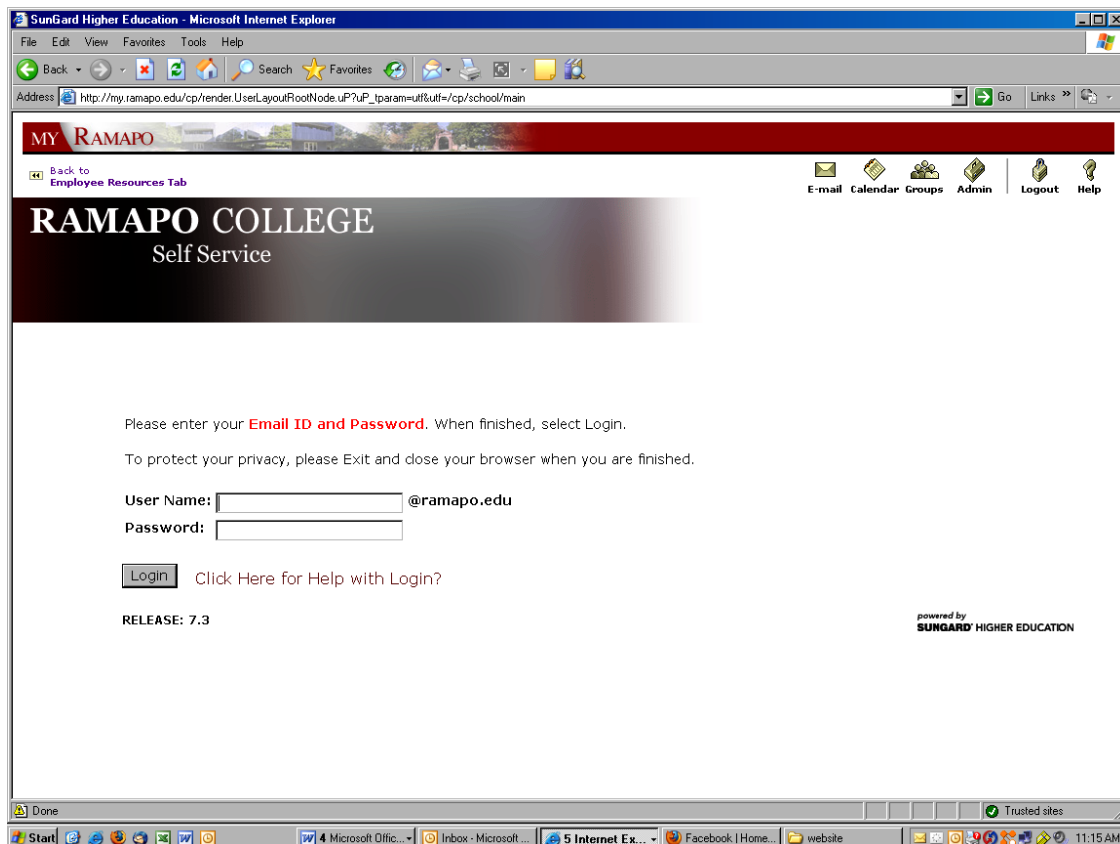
SunGard Higher Education - Microsoft Internet Explorer

File Edit View Favorites Tools Help

Back Search Favorites

Address http://my.ramapo.edu/cp/render.UserLayoutRootNode.uP?uP_tparam=utf&utf=/cp/school/main Go Links »

MY RAMAPO

Back to Employee Resources Tab

E-mail Calendar Groups Admin Logout Help

RAMAPO COLLEGE
Self Service

Please enter your Email ID and Password. When finished, select Login.

To protect your privacy, please Exit and close your browser when you are finished.

User Name: @ramapo.edu
Password:

Login Click Here for Help with Login?

RELEASE: 7.3

powered by SUNGARD HIGHER EDUCATION

Done Trusted sites

Start 4 Microsoft Offic... Inbox - Microsoft ... 5 Internet Ex... Facebook | Home... website 11:15 AM